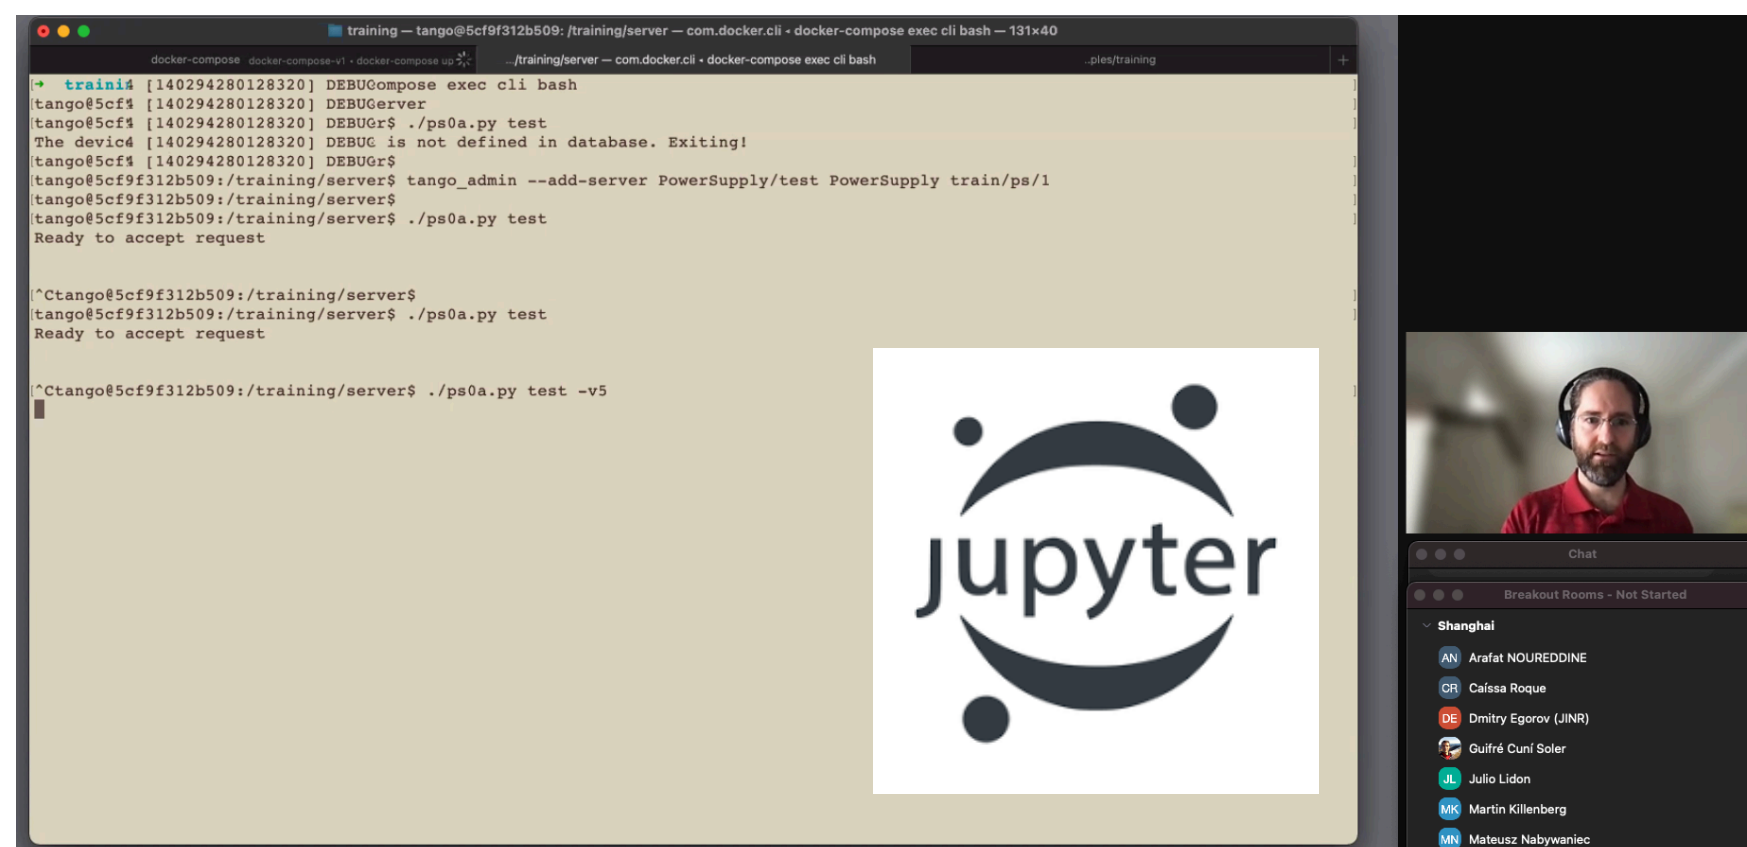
training — tango@5cf9f312b509: /training/server — com.docker.cli • docker-compose exec cli bash — 131×40

docker-compose docker-compose-v1 • docker-compose up  ...training/server — com.docker.cli • docker-compose exec cli bash  ...ples/training

→ traini4 [140294280128320] DEBUGompose exec cli bash
tango@5cf4 [140294280128320] DEBUGerver
tango@5cf4 [140294280128320] DEBUGr$ ./ps0a.py test
The devic4 [140294280128320] DEBUG is not defined in database. Exiting!
tango@5cf4 [140294280128320] DEBUGr$
tango@5cf9f312b509:/training/server$ tango_admin --add-server PowerSupply/test PowerSupply train/ps/1
tango@5cf9f312b509:/training/server$
tango@5cf9f312b509:/training/server$ ./ps0a.py test
Ready to accept request

^Ctango@5cf9f312b509:/training/server$
tango@5cf9f312b509:/training/server$ ./ps0a.py test
Ready to accept request

^Ctango@5cf9f312b509:/training/server$ ./ps0a.py test -v5

jupyter

Chat

Breakout Rooms - Not Started

Shanghai
AN Arafat NOUREDDINE
CR Caíssa Roque
DE Dmitry Egorov (JINR)
Guifré Cuní Soler
JL Julio Lidon
MK Martin Killenberg
MN Mateusz Nabywaniec